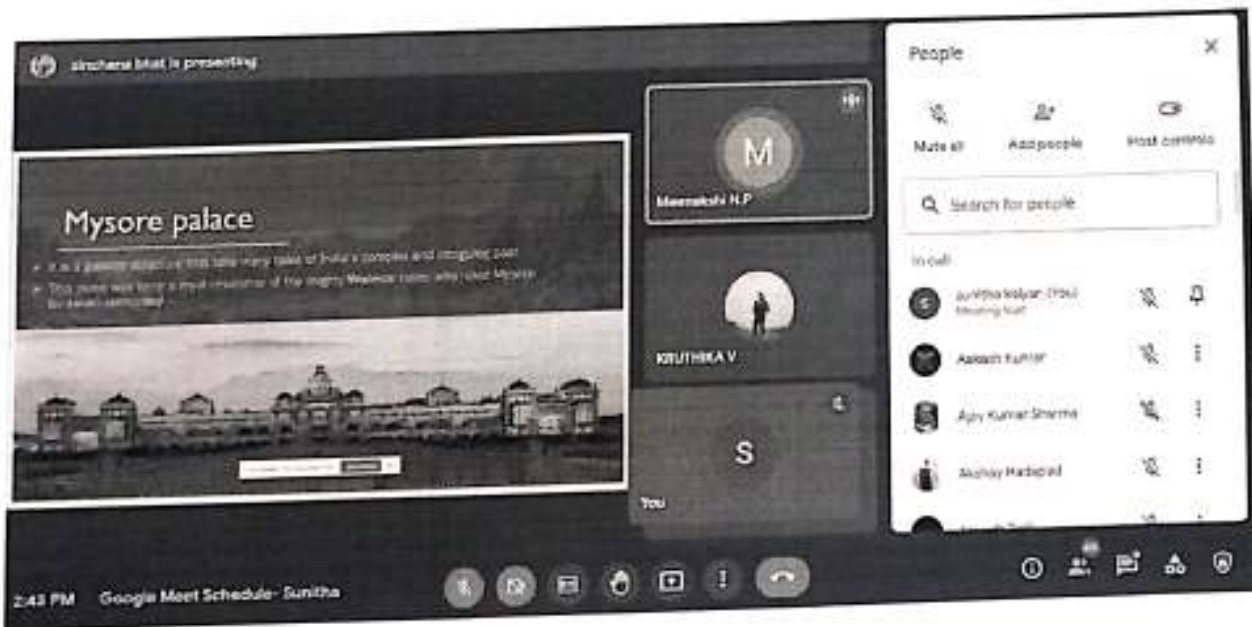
sinchana bhat is presenting

Mysore palace

• It is a palace about us that tells many tales of India's complex and intriguing past

• This palace was once a royal residence of the mighty Wadeyar rulers who ruled Mysore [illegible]

Meenakshi N.P

KRUTHIKA V

S

You

People

Mute all

Add people

Host controls

Search for people

In call

Sunitha Kalyan (You)
Meeting host

Aakash Kumar

Ajay Kumar Sharma

Akshay Hadapad

2:43 PM Google Meet Schedule- Sunitha